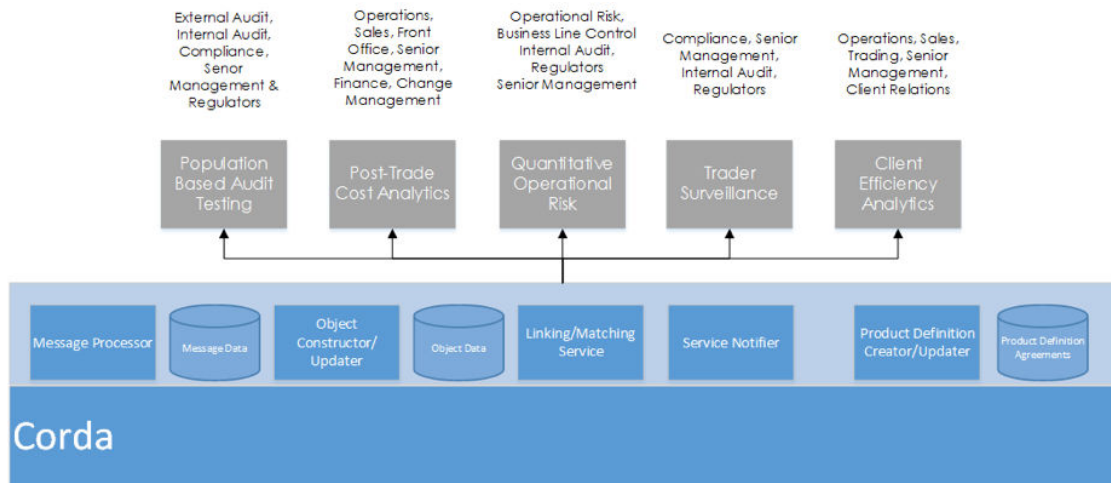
External Audit, Internal Audit, Compliance, Senor Management & Regulators

Operations, Sales, Front Office, Senior Management, Finance, Change Management

Operational Risk, Business Line Control Internal Audit, Regulators Senior Management

Compliance, Senior Management, Internal Audit, Regulators

Operations, Sales, Trading, Senior Management, Client Relations

Population Based Audit Testing

Post-Trade Cost Analytics

Quantitative Operational Risk

Trader Surveillance

Client Efficiency Analytics

Message Processor

Message Data

Object Constructor/ Updater

Object Data

Linking/Matching Service

Service Notifier

Product Definition Creator/Updater

Product Definition Agreements

Corda